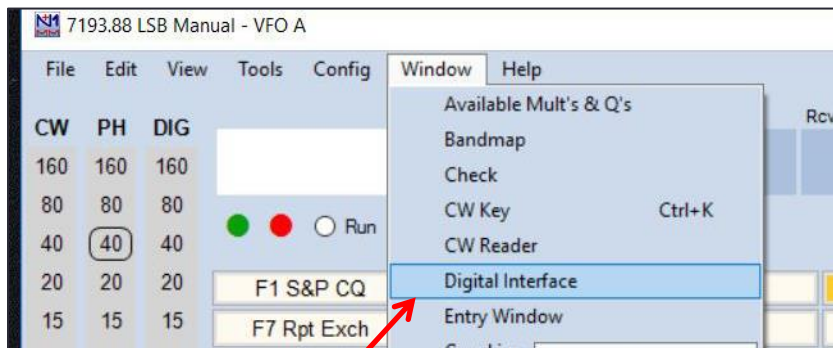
7193.88 LSB Manual - VFO A

File Edit View Tools Config Window Help

CW PH DIG
160 160 160
80 80 80
40 40 40
20 20 20
15 15 15

Run

F1 S&P CQ
F7 Rpt Exch

Rcv

Available Mult's & Q's
Bandmap
Check
CW Key Ctrl+K
CW Reader
Digital Interface
Entry Window